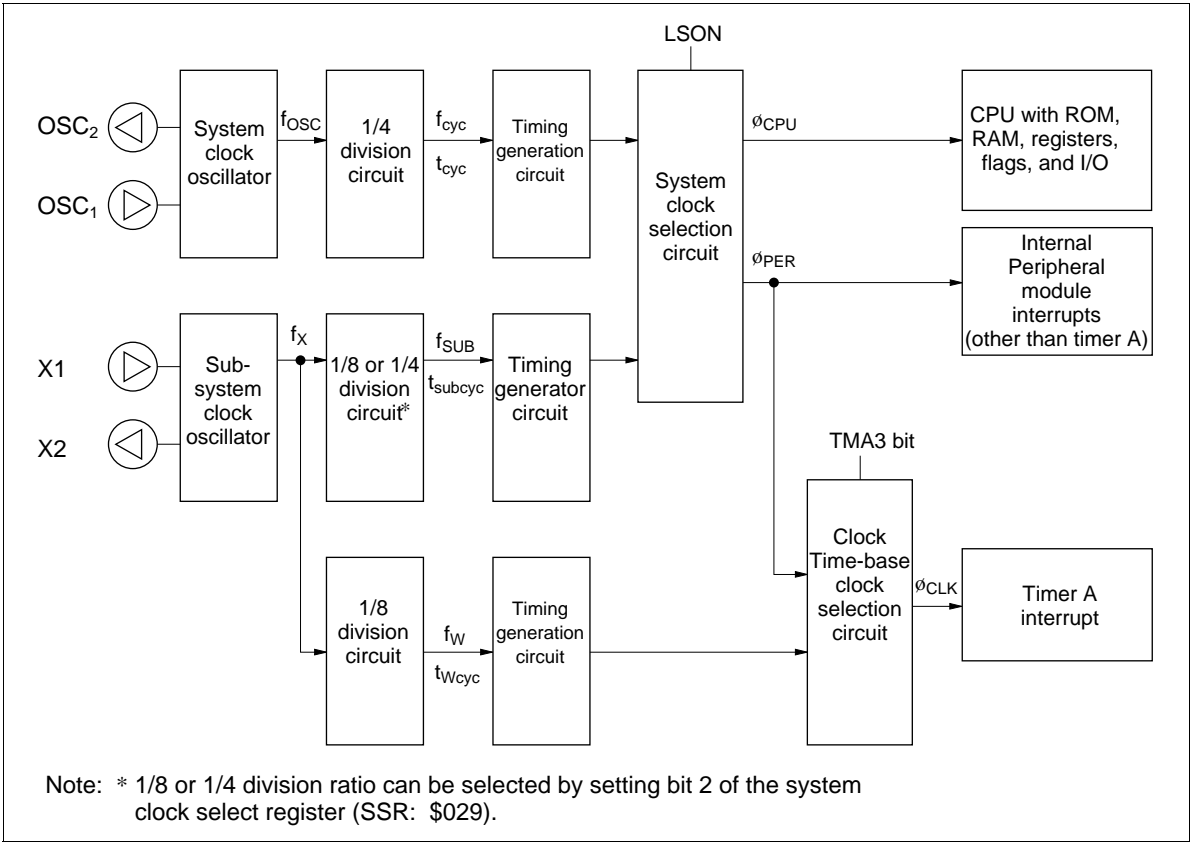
LSON

$OSC_2$

$OSC_1$

System clock oscillator

$f_{OSC}$

1/4 division circuit

$f_{cyc}$

$t_{cyc}$

Timing generation circuit

System clock selection circuit

$ø_{CPU}$

CPU with ROM, RAM, registers, flags, and I/O

$ø_{PER}$

Internal Peripheral module interrupts (other than timer A)

X1

X2

Sub-system clock oscillator

$f_X$

1/8 or 1/4 division circuit*

$f_{SUB}$

$t_{subcyc}$

Timing generator circuit

TMA3 bit

1/8 division circuit

$f_W$

$t_{Wcyc}$

Timing generation circuit

Clock Time-base clock selection circuit

$ø_{CLK}$

Timer A interrupt

Note: * 1/8 or 1/4 division ratio can be selected by setting bit 2 of the system clock select register (SSR: $029).